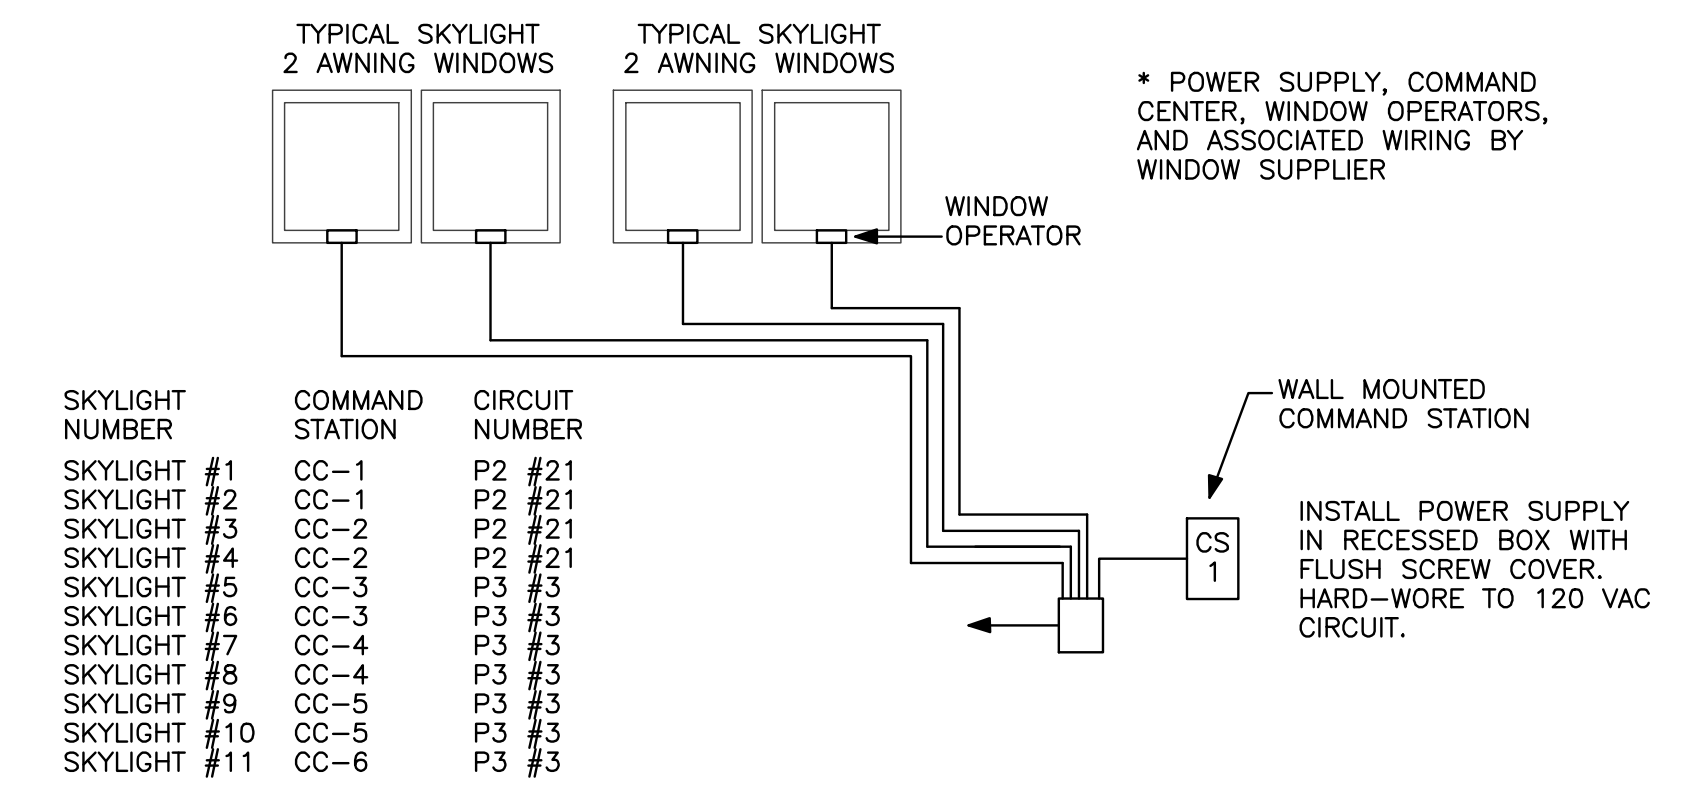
TYPICAL SKYLIGHT
2 AWNING WINDOWS

TYPICAL SKYLIGHT
2 AWNING WINDOWS

* POWER SUPPLY, COMMAND CENTER, WINDOW OPERATORS, AND ASSOCIATED WIRING BY WINDOW SUPPLIER

WINDOW OPERATOR

WALL MOUNTED COMMAND STATION

CS 1

INSTALL POWER SUPPLY IN RECESSED BOX WITH FLUSH SCREW COVER. HARD-WORE TO 120 VAC CIRCUIT.

| SKYLIGHT NUMBER | COMMAND STATION | CIRCUIT NUMBER |
|---|---|---|
| SKYLIGHT #1 | CC-1 | P2 #21 |
| SKYLIGHT #2 | CC-1 | P2 #21 |
| SKYLIGHT #3 | CC-2 | P2 #21 |
| SKYLIGHT #4 | CC-2 | P2 #21 |
| SKYLIGHT #5 | CC-3 | P3 #3 |
| SKYLIGHT #6 | CC-3 | P3 #3 |
| SKYLIGHT #7 | CC-4 | P3 #3 |
| SKYLIGHT #8 | CC-4 | P3 #3 |
| SKYLIGHT #9 | CC-5 | P3 #3 |
| SKYLIGHT #10 | CC-5 | P3 #3 |
| SKYLIGHT #11 | CC-6 | P3 #3 |